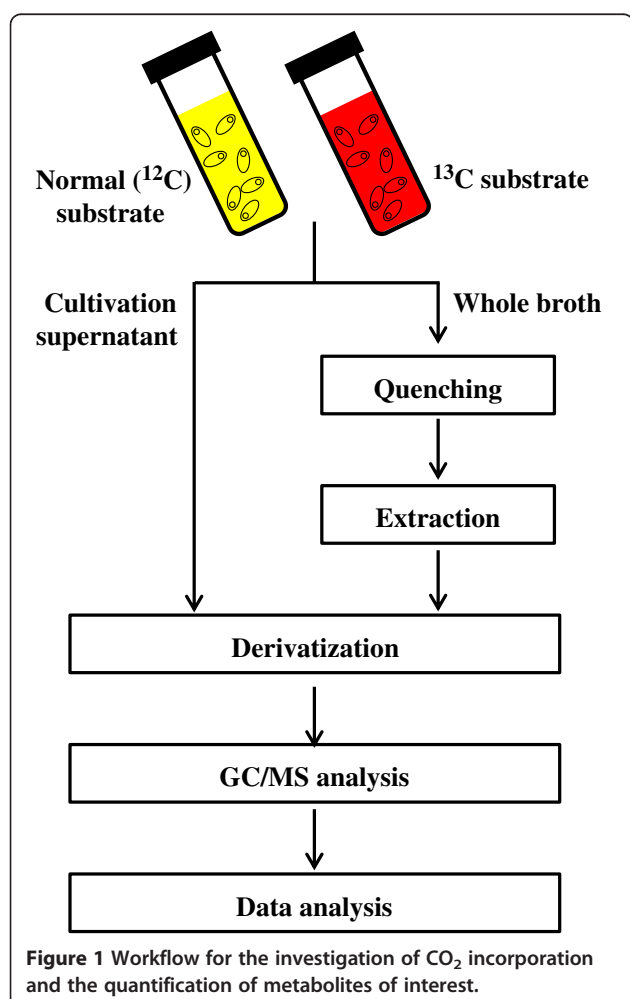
Normal ($^{12}$C) substrate

$^{13}$C substrate

Cultivation supernatant

Whole broth

Quenching

Extraction

Derivatization

GC/MS analysis

Data analysis

Figure 1 Workflow for the investigation of $CO_2$ incorporation and the quantification of metabolites of interest.